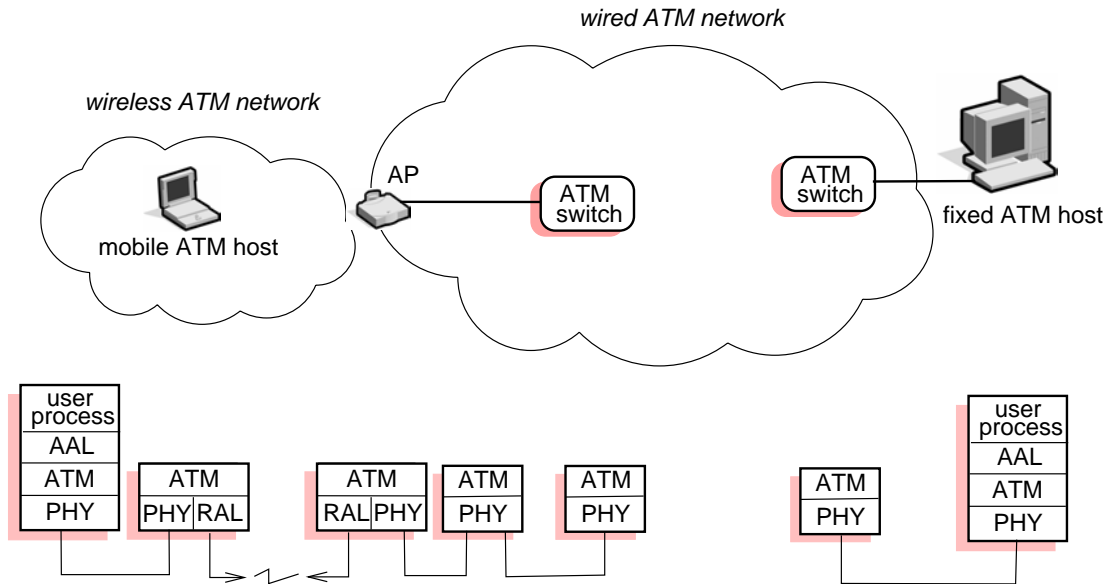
wired ATM network

wireless ATM network

AP

ATM switch

ATM switch

mobile ATM host

fixed ATM host

user process
AAL
ATM
PHY

ATM
PHY RAL

ATM
RAL PHY

ATM
PHY

ATM
PHY

ATM
PHY

user process
AAL
ATM
PHY